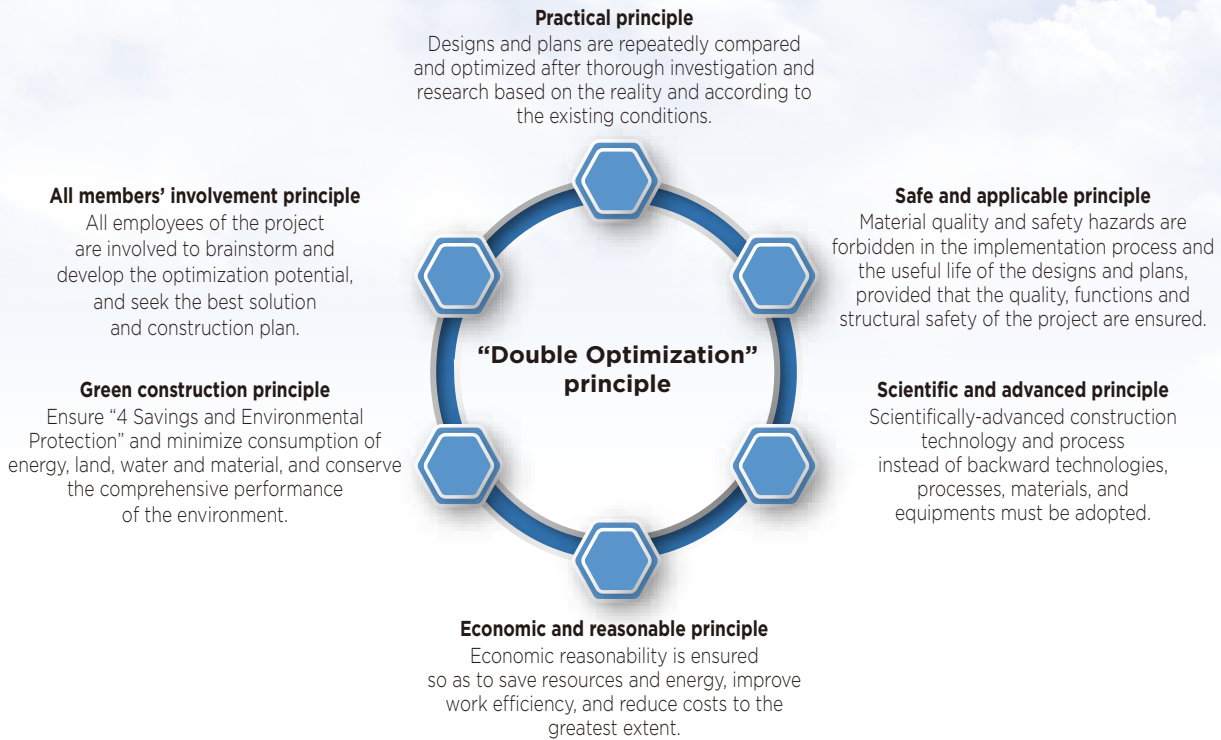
Practical principle
Designs and plans are repeatedly compared and optimized after thorough investigation and research based on the reality and according to the existing conditions.

All members' involvement principle
All employees of the project are involved to brainstorm and develop the optimization potential, and seek the best solution and construction plan.

Safe and applicable principle
Material quality and safety hazards are forbidden in the implementation process and the useful life of the designs and plans, provided that the quality, functions and structural safety of the project are ensured.

"Double Optimization" principle

Green construction principle
Ensure "4 Savings and Environmental Protection" and minimize consumption of energy, land, water and material, and conserve the comprehensive performance of the environment.

Scientific and advanced principle
Scientifically-advanced construction technology and process instead of backward technologies, processes, materials, and equipments must be adopted.

Economic and reasonable principle
Economic reasonability is ensured so as to save resources and energy, improve work efficiency, and reduce costs to the greatest extent.